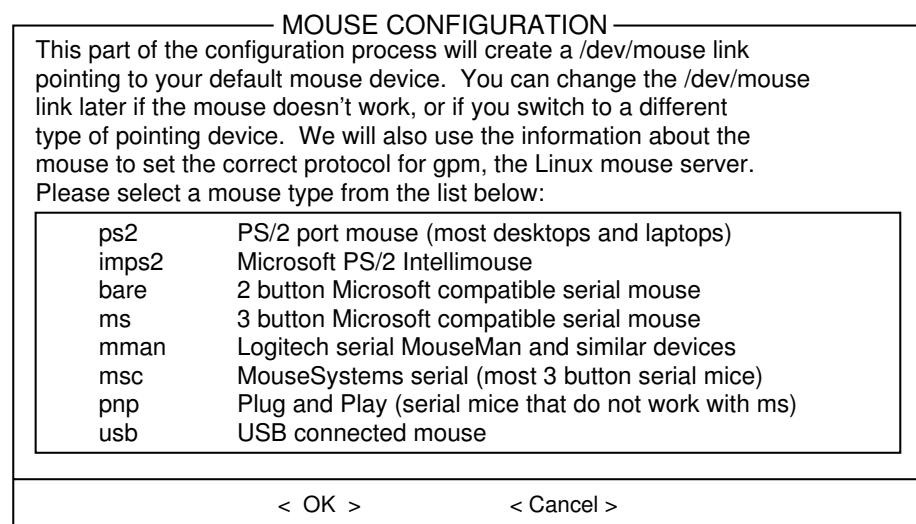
MOUSE CONFIGURATION

This part of the configuration process will create a /dev/mouse link pointing to your default mouse device. You can change the /dev/mouse link later if the mouse doesn't work, or if you switch to a different type of pointing device. We will also use the information about the mouse to set the correct protocol for gpm, the Linux mouse server. Please select a mouse type from the list below:

| | |
|---|---|
| ps2 | PS/2 port mouse (most desktops and laptops) |
| imps2 | Microsoft PS/2 Intellimouse |
| bare | 2 button Microsoft compatible serial mouse |
| ms | 3 button Microsoft compatible serial mouse |
| mman | Logitech serial MouseMan and similar devices |
| msc | MouseSystems serial (most 3 button serial mice) |
| pnp | Plug and Play (serial mice that do not work with ms) |
| usb | USB connected mouse |

< OK > < Cancel >